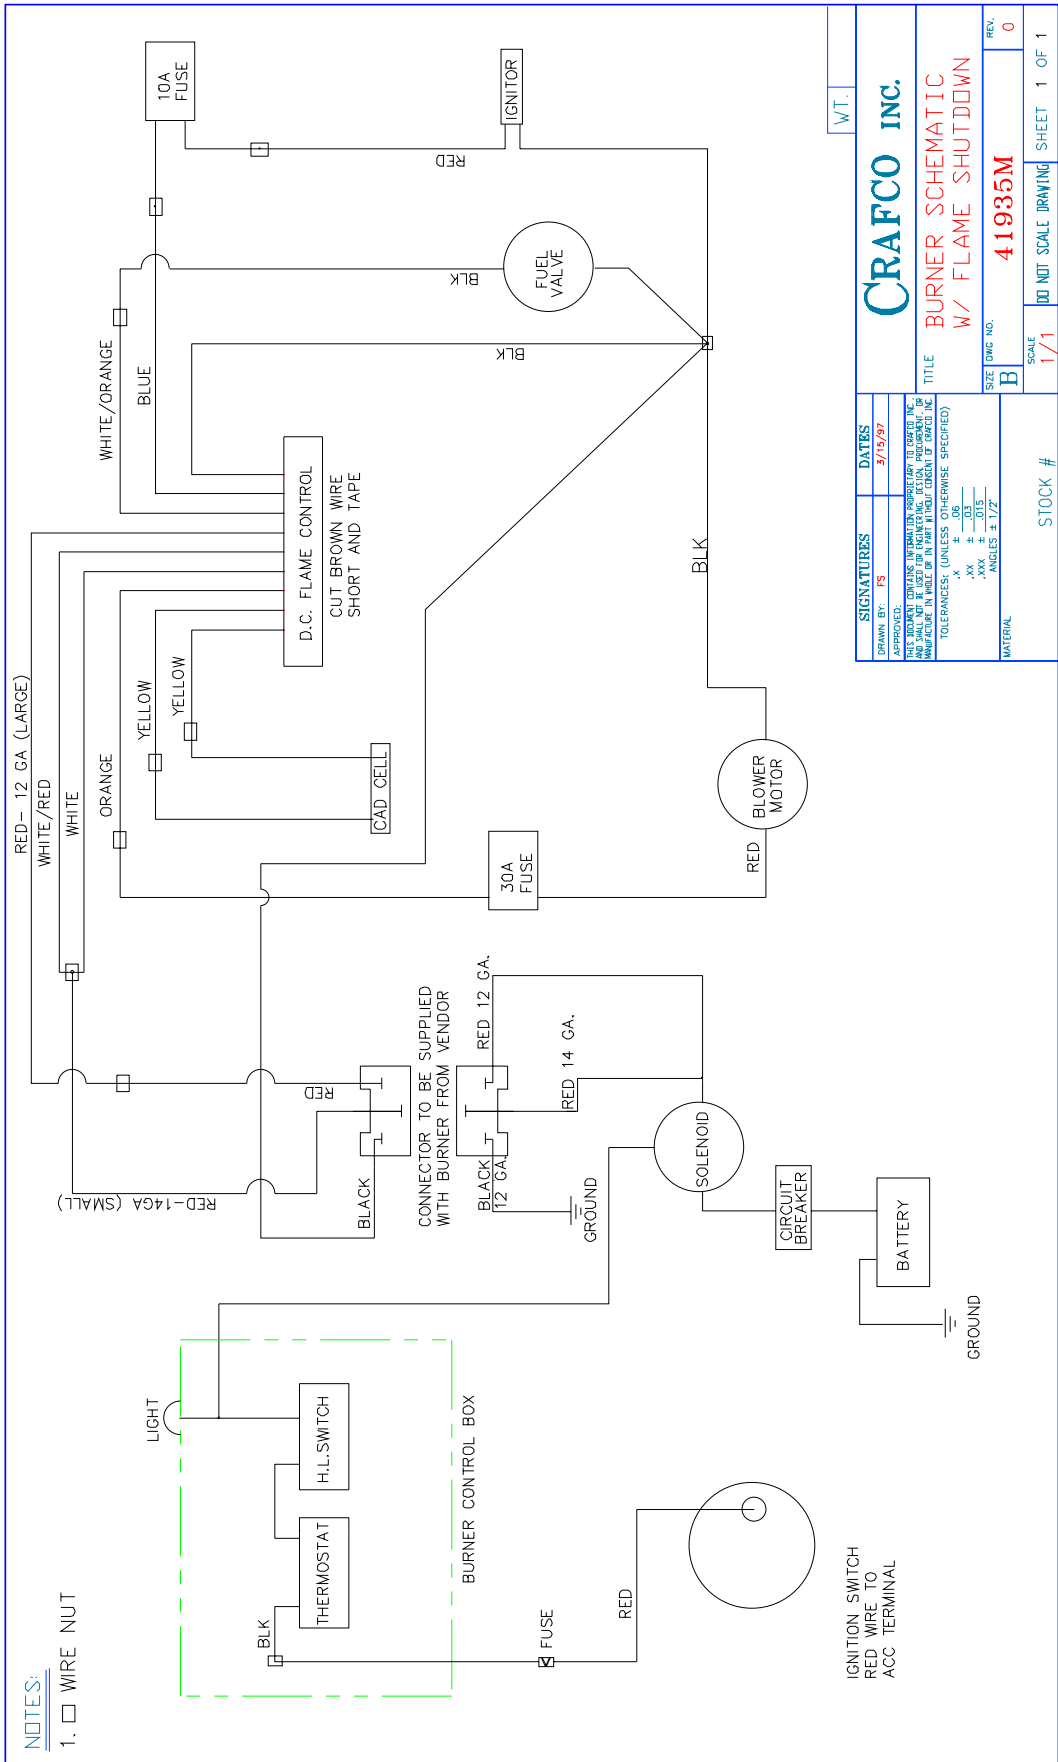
10A FUSE

IGNITOR

RED

FUEL VALVE

BLK

BLK

WHITE/ORANGE

BLUE

D.C. FLAME CONTROL

CUT BROWN WIRE SHORT AND TAPE

RED- 12 GA (LARGE)

WHITE/RED

WHITE

ORANGE

YELLOW

YELLOW

CAD CELL

BLK

BLOWER MOTOR

RED

30A FUSE

RED 12 GA.

RED 14 GA.

CONNECTOR TO BE SUPPLIED WITH BURNER FROM VENDOR

RED

BLACK

BLACK 12 GA.

RED-14GA (SMALL)

GROUND

SOLENOID

CIRCUIT BREAKER

BATTERY

GROUND

LIGHT

H.L.SWITCH

THERMOSTAT

BURNER CONTROL BOX

BLK

FUSE

RED

IGNITION SWITCH RED WIRE TO ACC TERMINAL

NOTES:
1. □ WIRE NUT

WT.

CRAFCO INC.

TITLE BURNER SCHEMATIC W/ FLAME SHUTDOWN

SIZE B DWG NO. 41935M REV. 0

SCALE 1/1 DO NOT SCALE DRAWING SHEET 1 OF 1

| SIGNATURES | DATES |
|---|---|
| DRAWN BY: FS | 3/15/97 |
| APPROVED: | |

THIS DOCUMENT CONTAINS INFORMATION PROPRIETARY TO CRAFCO INC. AND SHALL NOT BE USED FOR ENGINEERING, DESIGN, PROCUREMENT, OR MANUFACTURE IN WHOLE OR IN PART WITHOUT CONSENT OF CRAFCO INC.

TOLERANCES: (UNLESS OTHERWISE SPECIFIED)
.X ± .06
.XX ± .03
.XXX ± .015
ANGLES ± 1/2°

MATERIAL

STOCK #